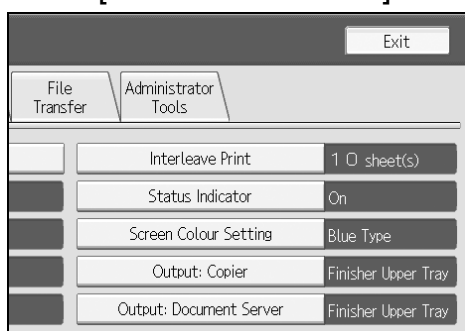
Exit

File Transfer

Administrator Tools

Interleave Print
10 sheet(s)

Status Indicator
On

Screen Colour Setting
Blue Type

Output: Copier
Finisher Upper Tray

Output: Document Server
Finisher Upper Tray